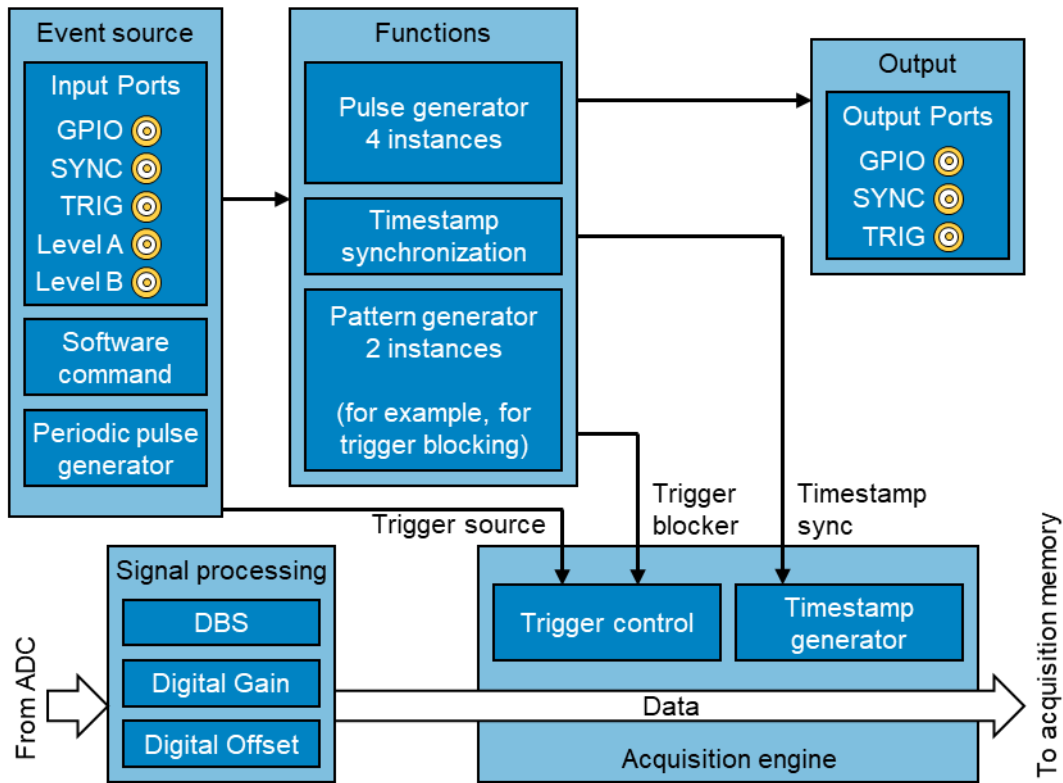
Event source

Input Ports
GPIO
SYNC
TRIG
Level A
Level B

Software command

Periodic pulse generator

Functions

Pulse generator
4 instances

Timestamp synchronization

Pattern generator
2 instances

(for example, for trigger blocking)

Output

Output Ports
GPIO
SYNC
TRIG

Trigger source

Trigger blocker

Timestamp sync

Signal processing

DBS

Digital Gain

Digital Offset

From ADC

Trigger control

Timestamp generator

Data

Acquisition engine

To acquisition memory